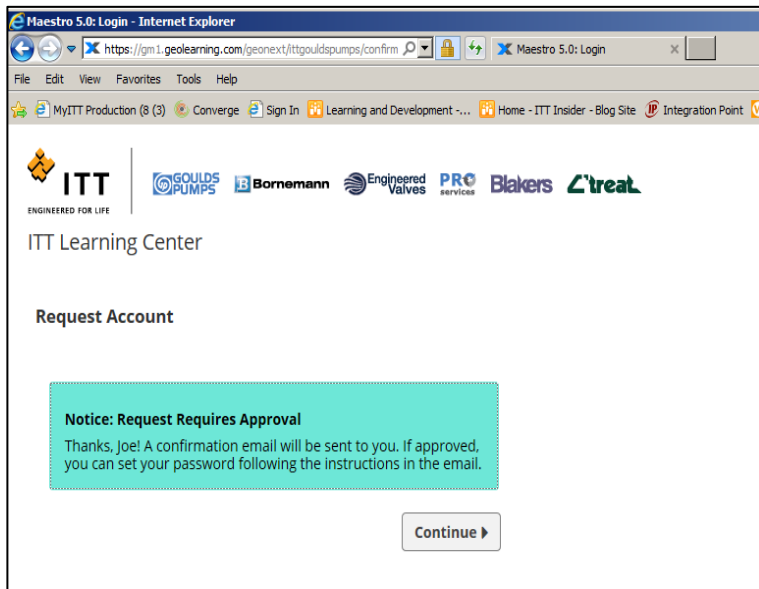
Maestro 5.0: Login - Internet Explorer

https://gm1.geolearning.com/geonext/ittgouldspumps/confirm

Maestro 5.0: Login

File Edit View Favorites Tools Help

MyITT Production (8 (3) Converge Sign In Learning and Development -... Home - ITT Insider - Blog Site Integration Point

ITT
ENGINEERED FOR LIFE

GOULDS PUMPS Bornemann Engineered Valves PRO services Blakers C'treat

ITT Learning Center

Request Account

Notice: Request Requires Approval

Thanks, Joe! A confirmation email will be sent to you. If approved, you can set your password following the instructions in the email.

Continue